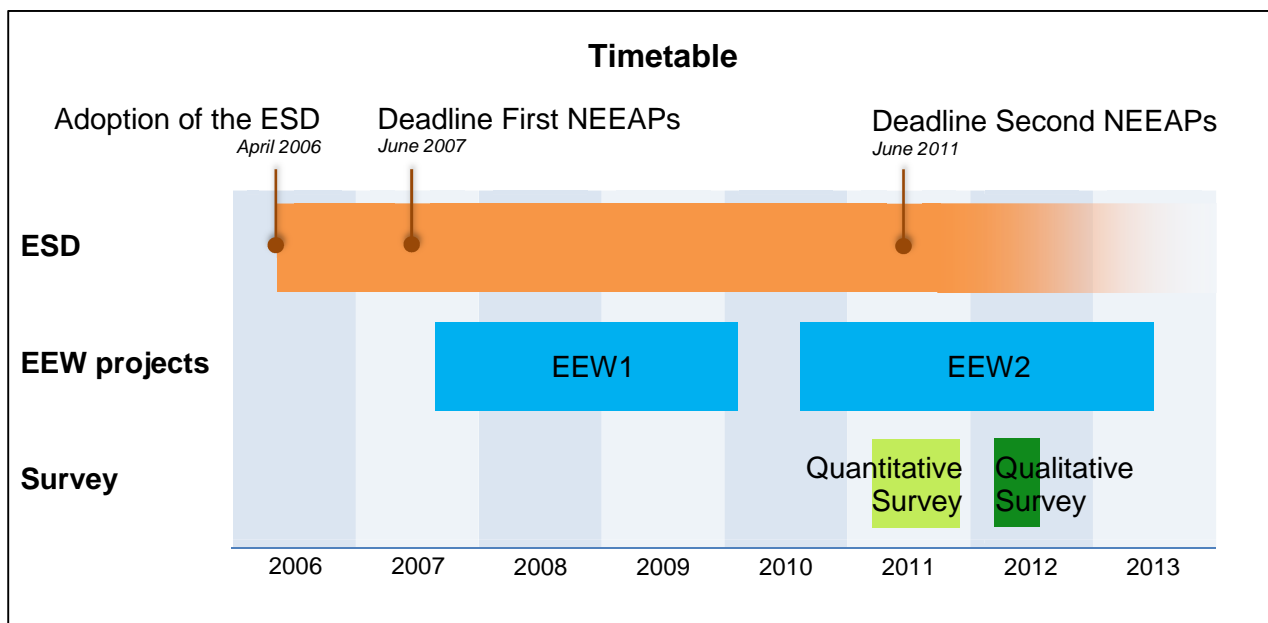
Timetable

Adoption of the ESD
April 2006

Deadline First NEEAPs
June 2007

Deadline Second NEEAPs
June 2011

ESD

EEW projects

EEW1

EEW2

Survey

Quantitative Survey

Qualitative Survey

2006 2007 2008 2009 2010 2011 2012 2013